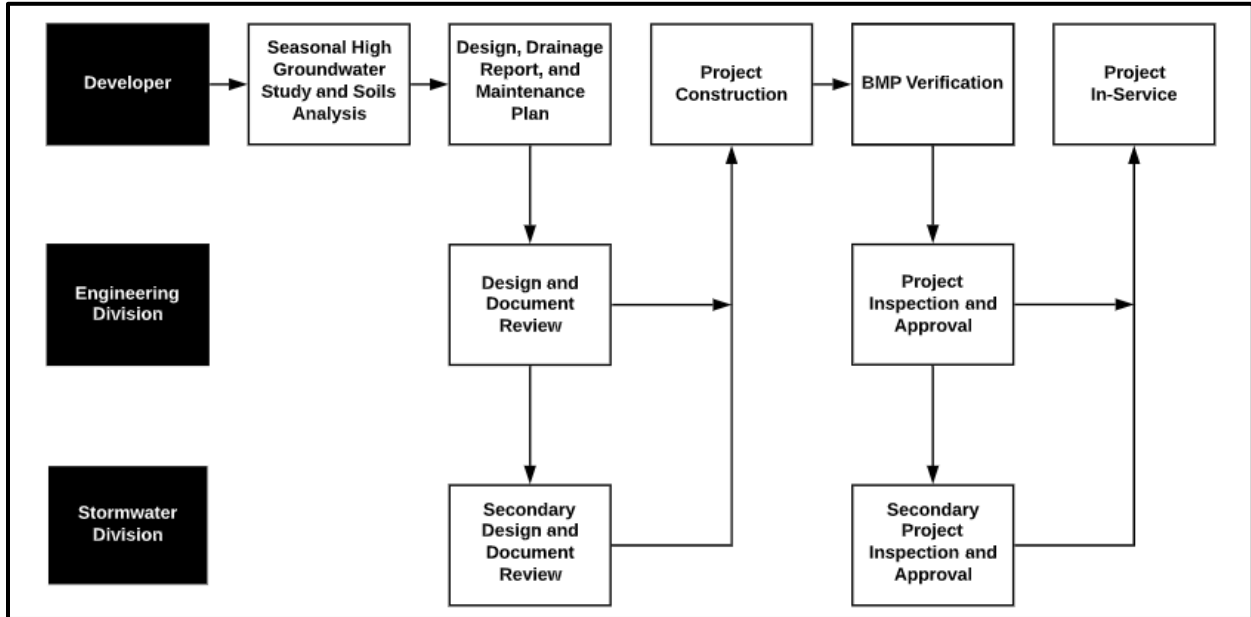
Developer

Seasonal High Groundwater Study and Soils Analysis

Design, Drainage Report, and Maintenance Plan

Project Construction

BMP Verification

Project In-Service

Engineering Division

Design and Document Review

Project Inspection and Approval

Stormwater Division

Secondary Design and Document Review

Secondary Project Inspection and Approval